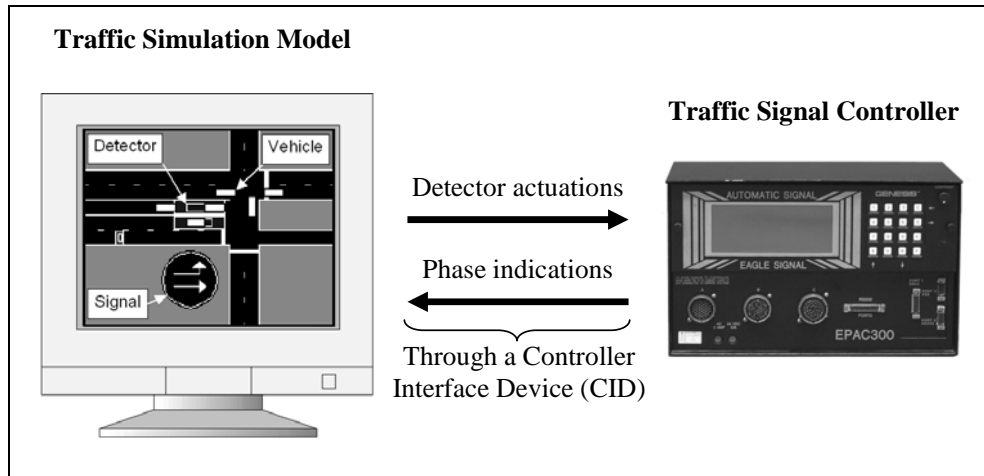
Traffic Simulation Model

Traffic Signal Controller

Detector

Vehicle

Signal

Detector actuations

Phase indications

Through a Controller Interface Device (CID)

AUTOMATIC SIGNAL

EAGLE SIGNAL

EPAC300